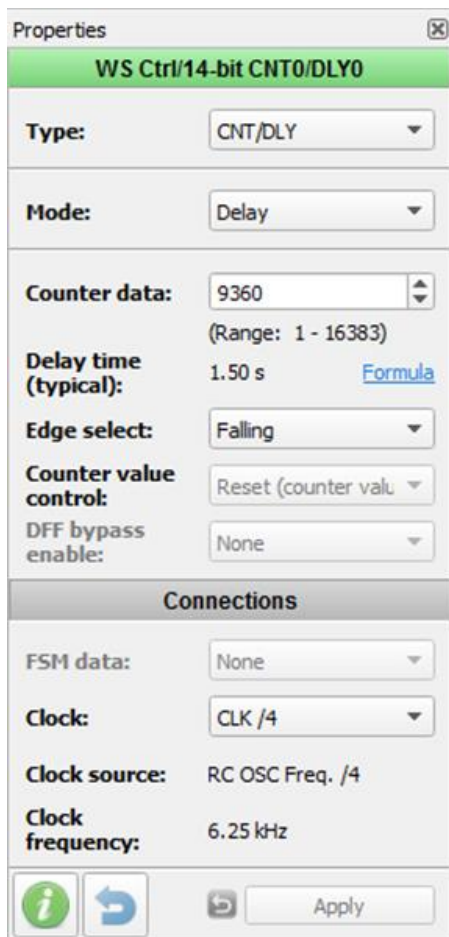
Properties

WS Ctrl/14-bit CNT0/DLY0

Type: CNT/DLY

Mode: Delay

Counter data: 9360

(Range: 1 - 16383)

Delay time (typical): 1.50 s Formula

Edge select: Falling

Counter value control: Reset (counter valu

DFF bypass enable: None

Connections

FSM data: None

Clock: CLK /4

Clock source: RC OSC Freq. /4

Clock frequency: 6.25 kHz

Apply